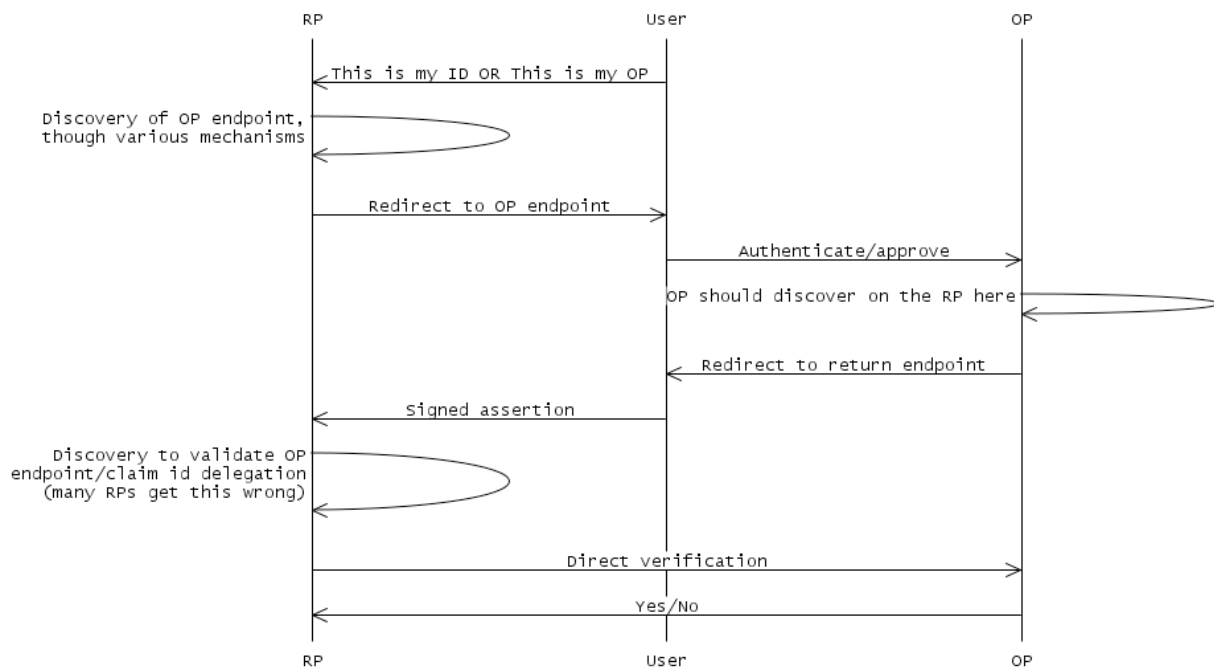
RP

User

OP

This is my ID OR This is my OP

Discovery of OP endpoint, though various mechanisms

Redirect to OP endpoint

Authenticate/approve

OP should discover on the RP here

Redirect to return endpoint

Signed assertion

Discovery to validate OP endpoint/claim id delegation (many RPs get this wrong)

Direct verification

Yes/No

RP

User

OP